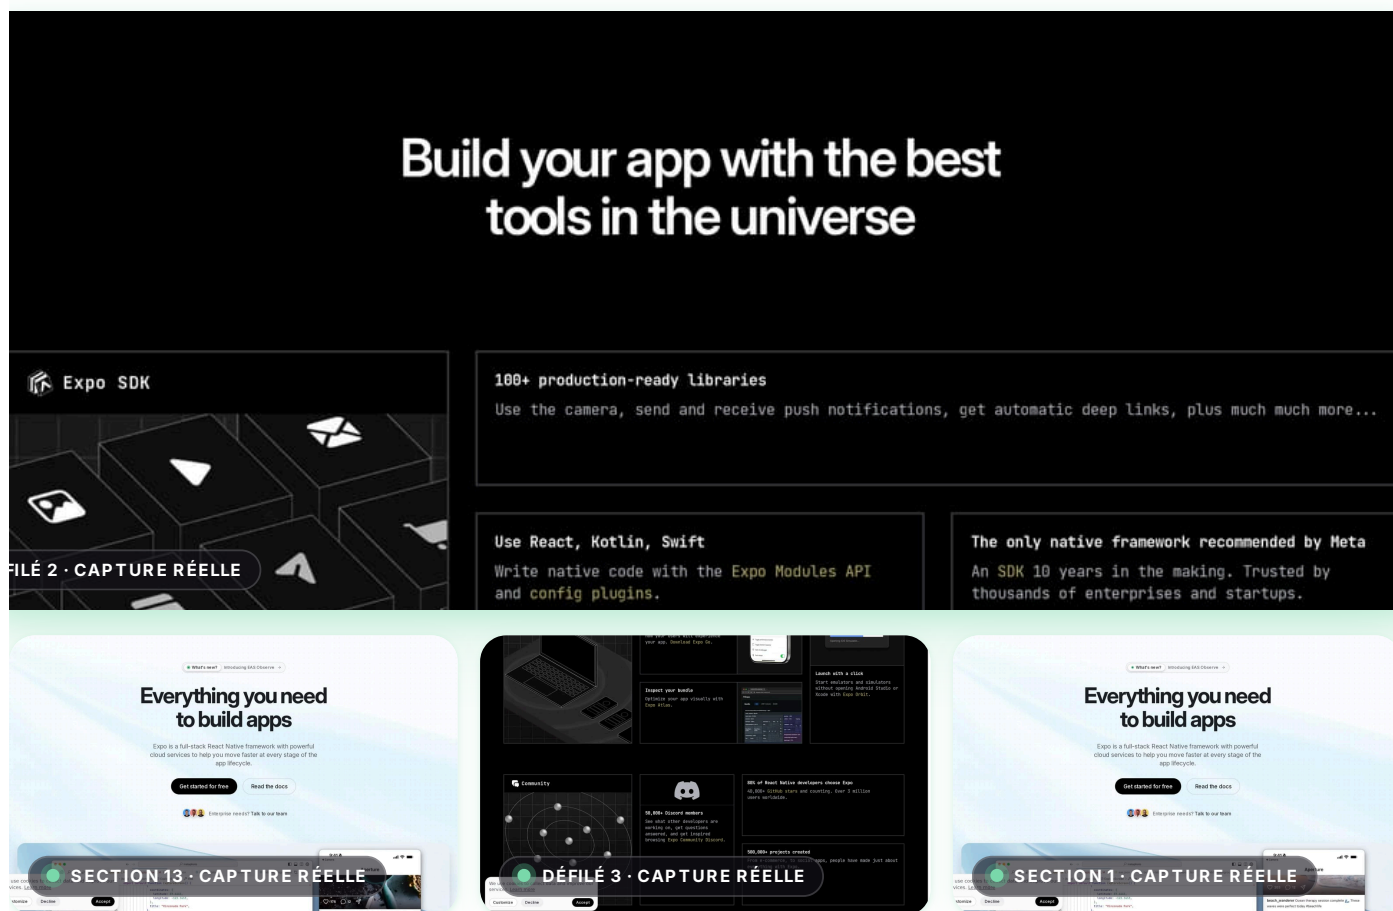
Build your app with the best tools in the universe

Expo SDK

100+ production-ready libraries

Use the camera, send and receive push notifications, get automatic deep links, plus much much more...

Use React, Kotlin, Swift

Write native code with the Expo Modules API and config plugins.

The only native framework recommended by Meta

An SDK 10 years in the making. Trusted by thousands of enterprises and startups.

FILÉ 2 · CAPTURE RÉELLE

What's new? Introducing EAS Observe

Everything you need to build apps

Expo is a full-stack React Native framework with powerful cloud services to help you move faster at every stage of the app lifecycle.

Get started for free

Read the docs

Enterprise needs? Talk to our team

SECTION 13 · CAPTURE RÉELLE

Inspect your bundle

Launch with a click

Community

50,000+ Discord members

80% of React Native developers choose Expo

500,000+ projects created

DÉFILÉ 3 · CAPTURE RÉELLE

What's new? Introducing EAS Observe

Everything you need to build apps

Expo is a full-stack React Native framework with powerful cloud services to help you move faster at every stage of the app lifecycle.

Get started for free

Read the docs

Enterprise needs? Talk to our team

SECTION 1 · CAPTURE RÉELLE